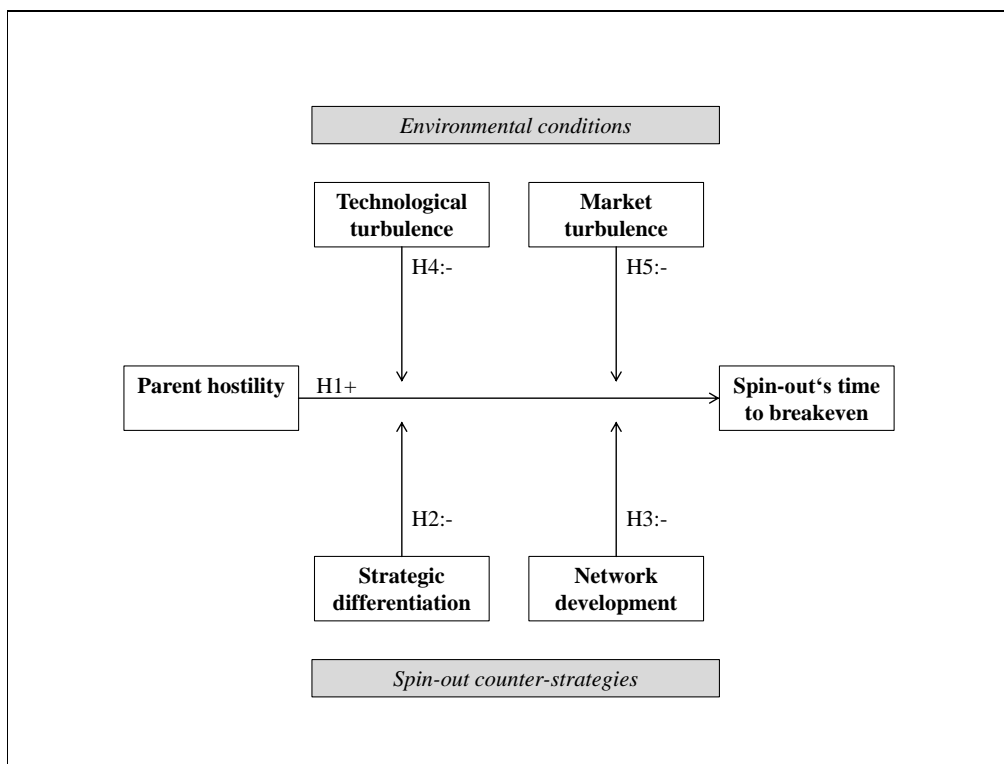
Environmental conditions

Technological turbulence

Market turbulence

H4:-

H5:-

Parent hostility

H1+

Spin-out‘s time to breakeven

H2:-

H3:-

Strategic differentiation

Network development

Spin-out counter-strategies